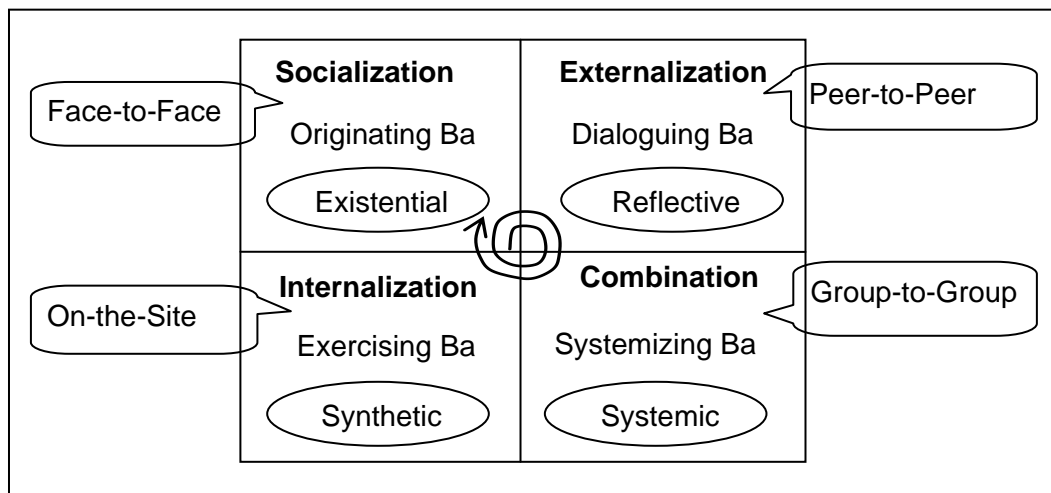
Face-to-Face

Socialization

Originating Ba

Existential

Externalization

Peer-to-Peer

Dialoguing Ba

Reflective

On-the-Site

Internalization

Exercising Ba

Synthetic

Combination

Group-to-Group

Systemizing Ba

Systemic